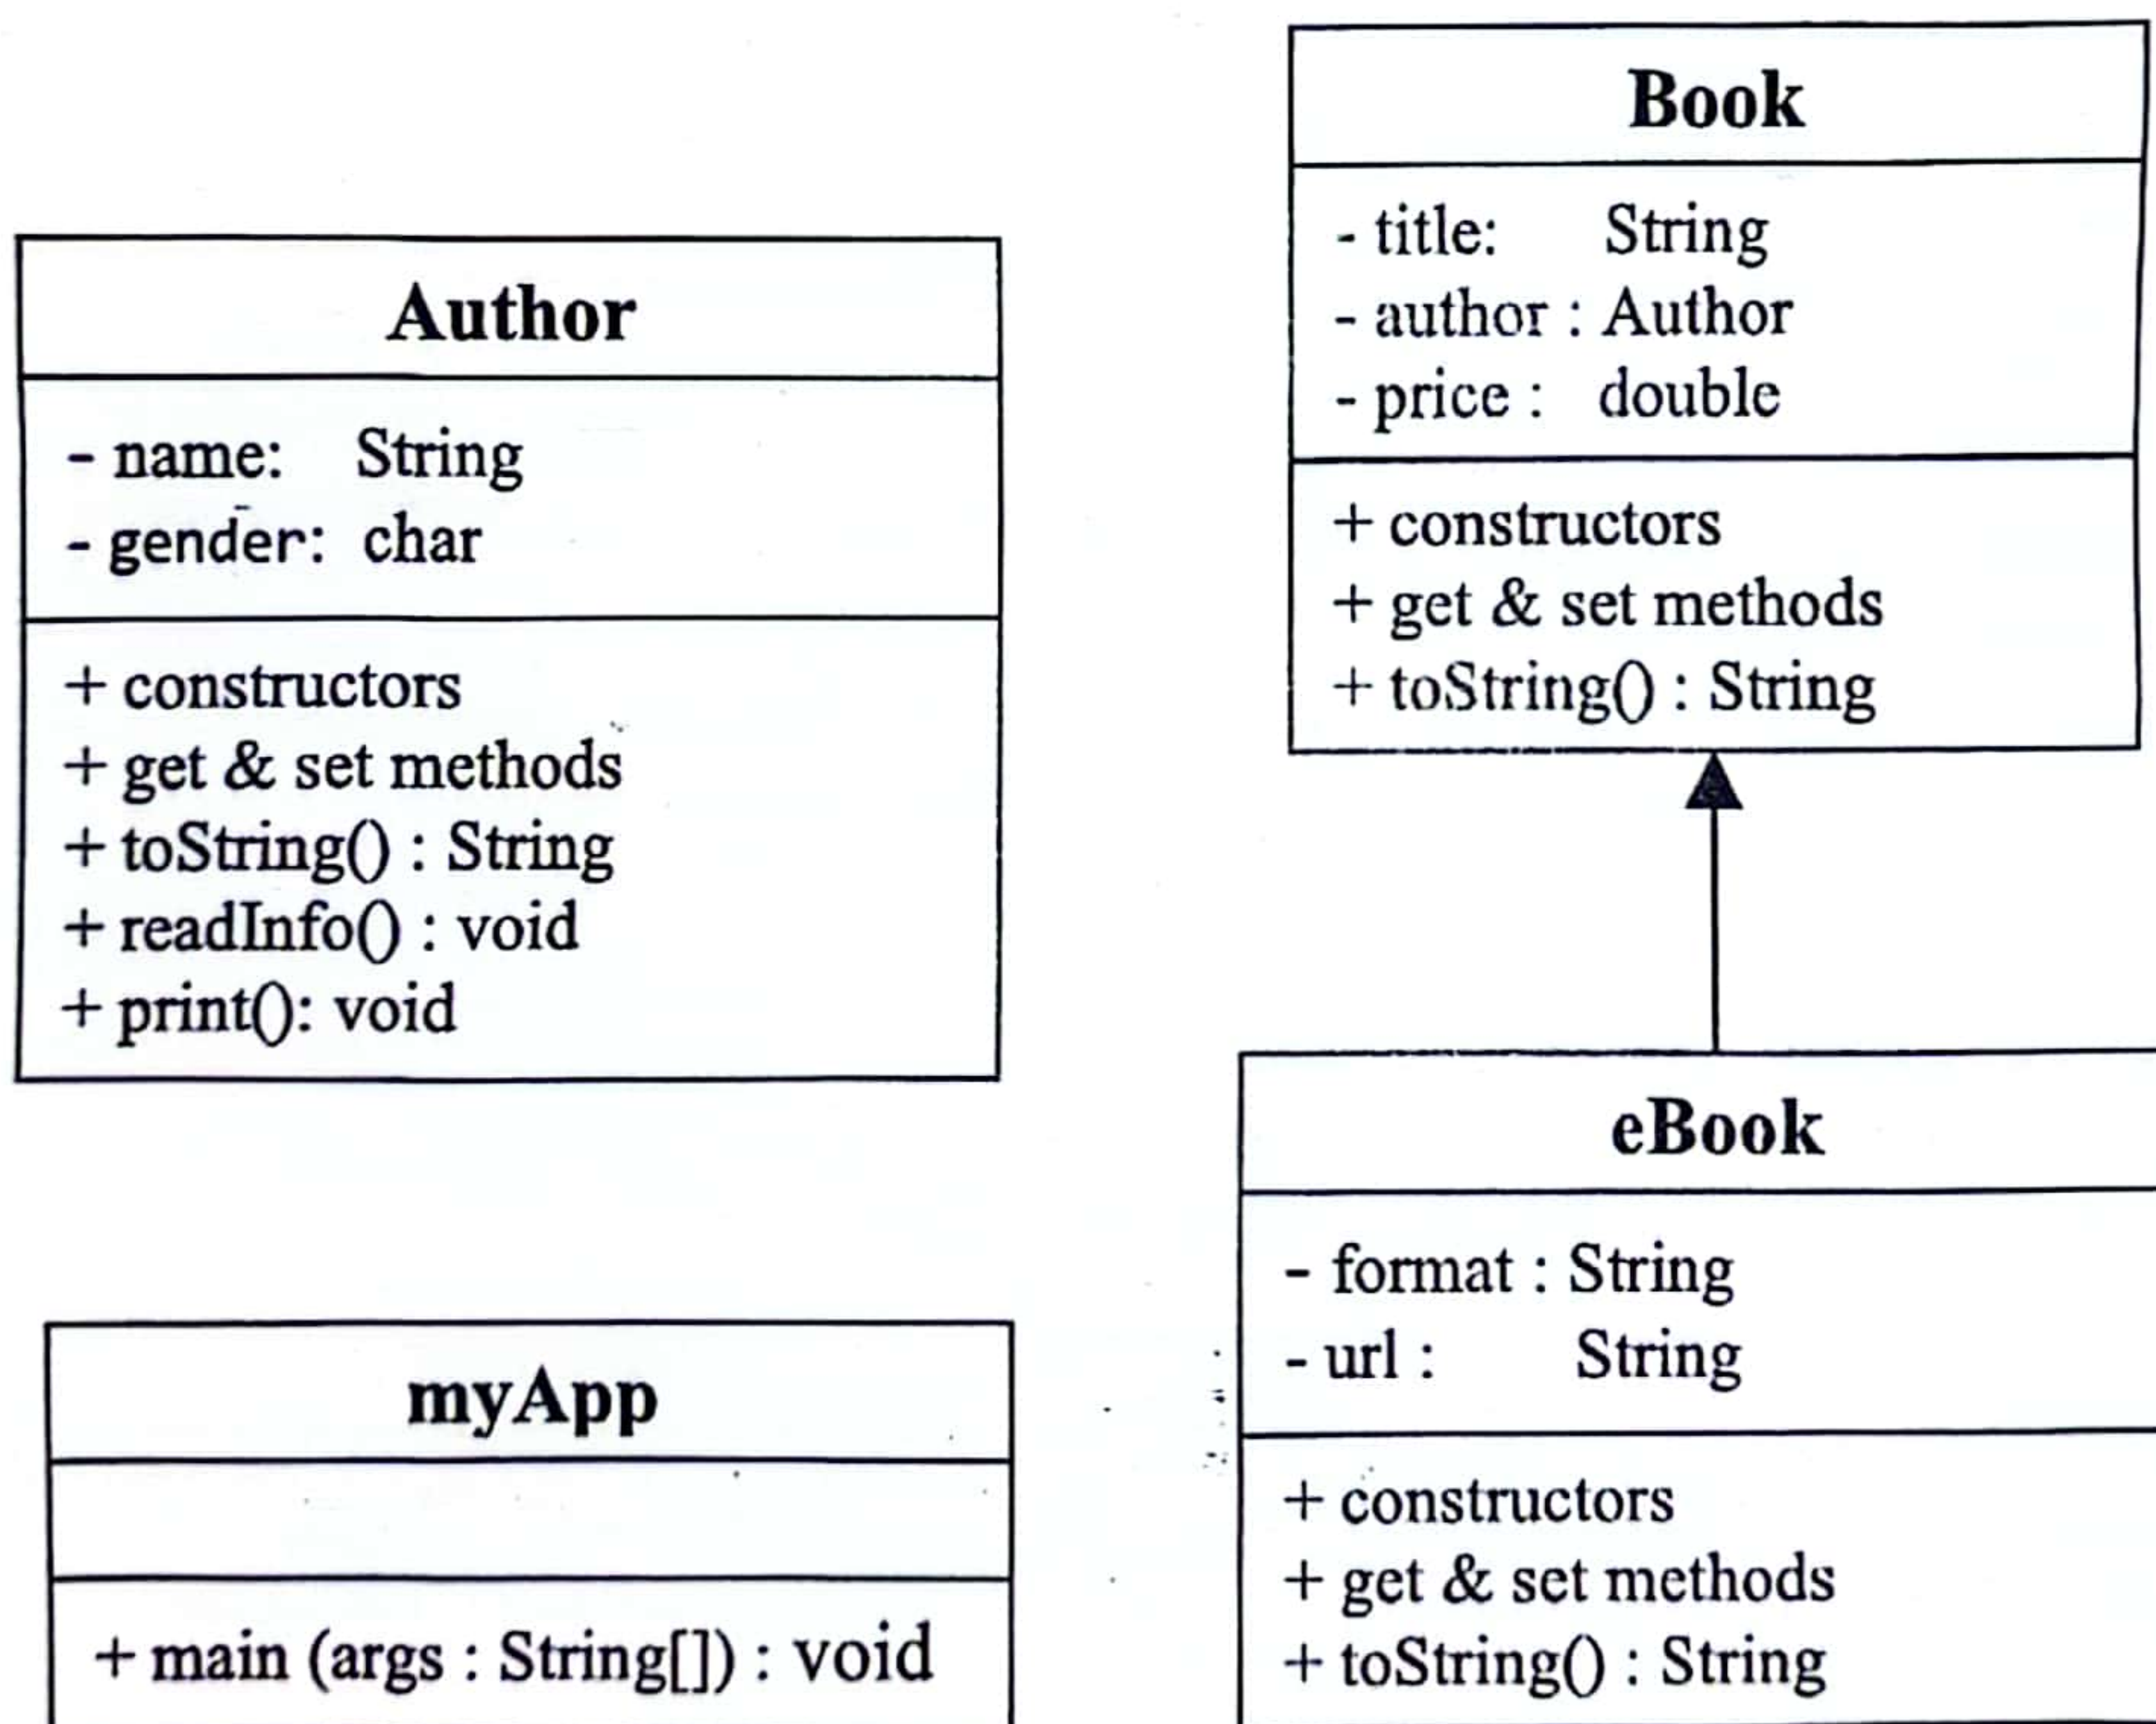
Book

- title: String
- author : Author
- price : double

+ constructors
+ get & set methods
+ toString() : String

Author

- name: String
- gender: char

+ constructors
+ get & set methods
+ toString() : String
+ readInfo() : void
+ print(): void

eBook

- format : String
- url : String

+ constructors
+ get & set methods
+ toString() : String

myApp

+ main (args : String[]) : void